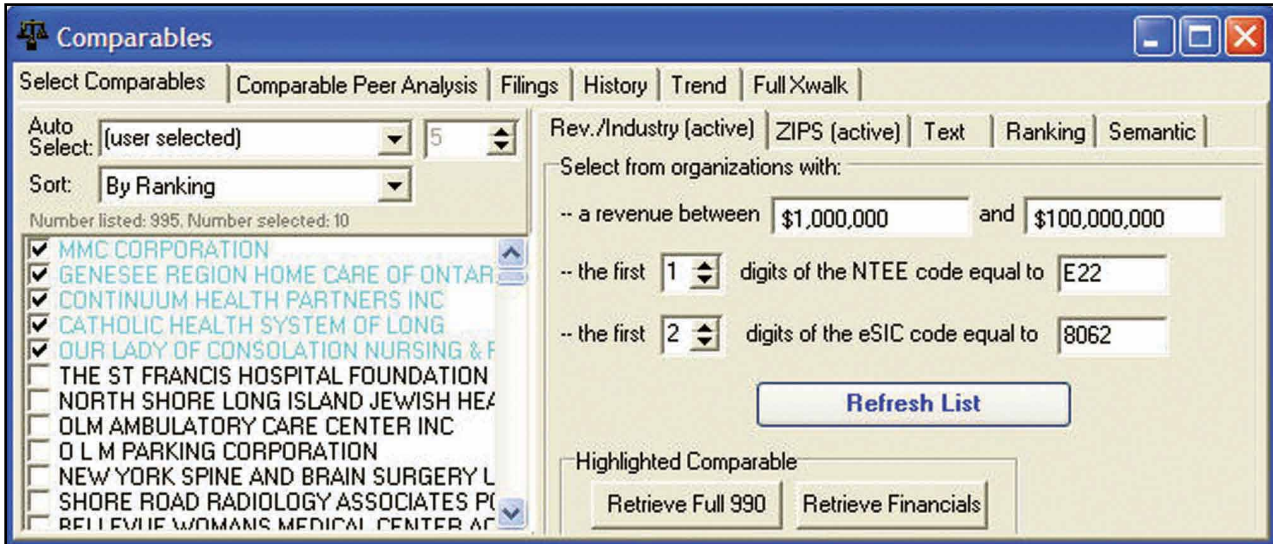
Comparables

Select Comparables | Comparable Peer Analysis | Filings | History | Trend | Full Xwalk

Auto Select: (user selected) 5

Sort: By Ranking

Number listed: 995. Number selected: 10

MMC CORPORATION
GENESEE REGION HOME CARE OF ONTAR
CONTINUUM HEALTH PARTNERS INC
CATHOLIC HEALTH SYSTEM OF LONG
OUR LADY OF CONSOLATION NURSING & F
THE ST FRANCIS HOSPITAL FOUNDATION
NORTH SHORE LONG ISLAND JEWISH HEA
OLM AMBULATORY CARE CENTER INC
O L M PARKING CORPORATION
NEW YORK SPINE AND BRAIN SURGERY L
SHORE ROAD RADIOLOGY ASSOCIATES P(
BELLEVUE WOMANS MEDICAL CENTER AC

Rev./Industry (active) | ZIPS (active) | Text | Ranking | Semantic

Select from organizations with:

-- a revenue between $1,000,000 and $100,000,000

-- the first 1 digits of the NTEE code equal to E22

-- the first 2 digits of the eSIC code equal to 8062

Refresh List

Highlighted Comparable

Retrieve Full 990 Retrieve Financials